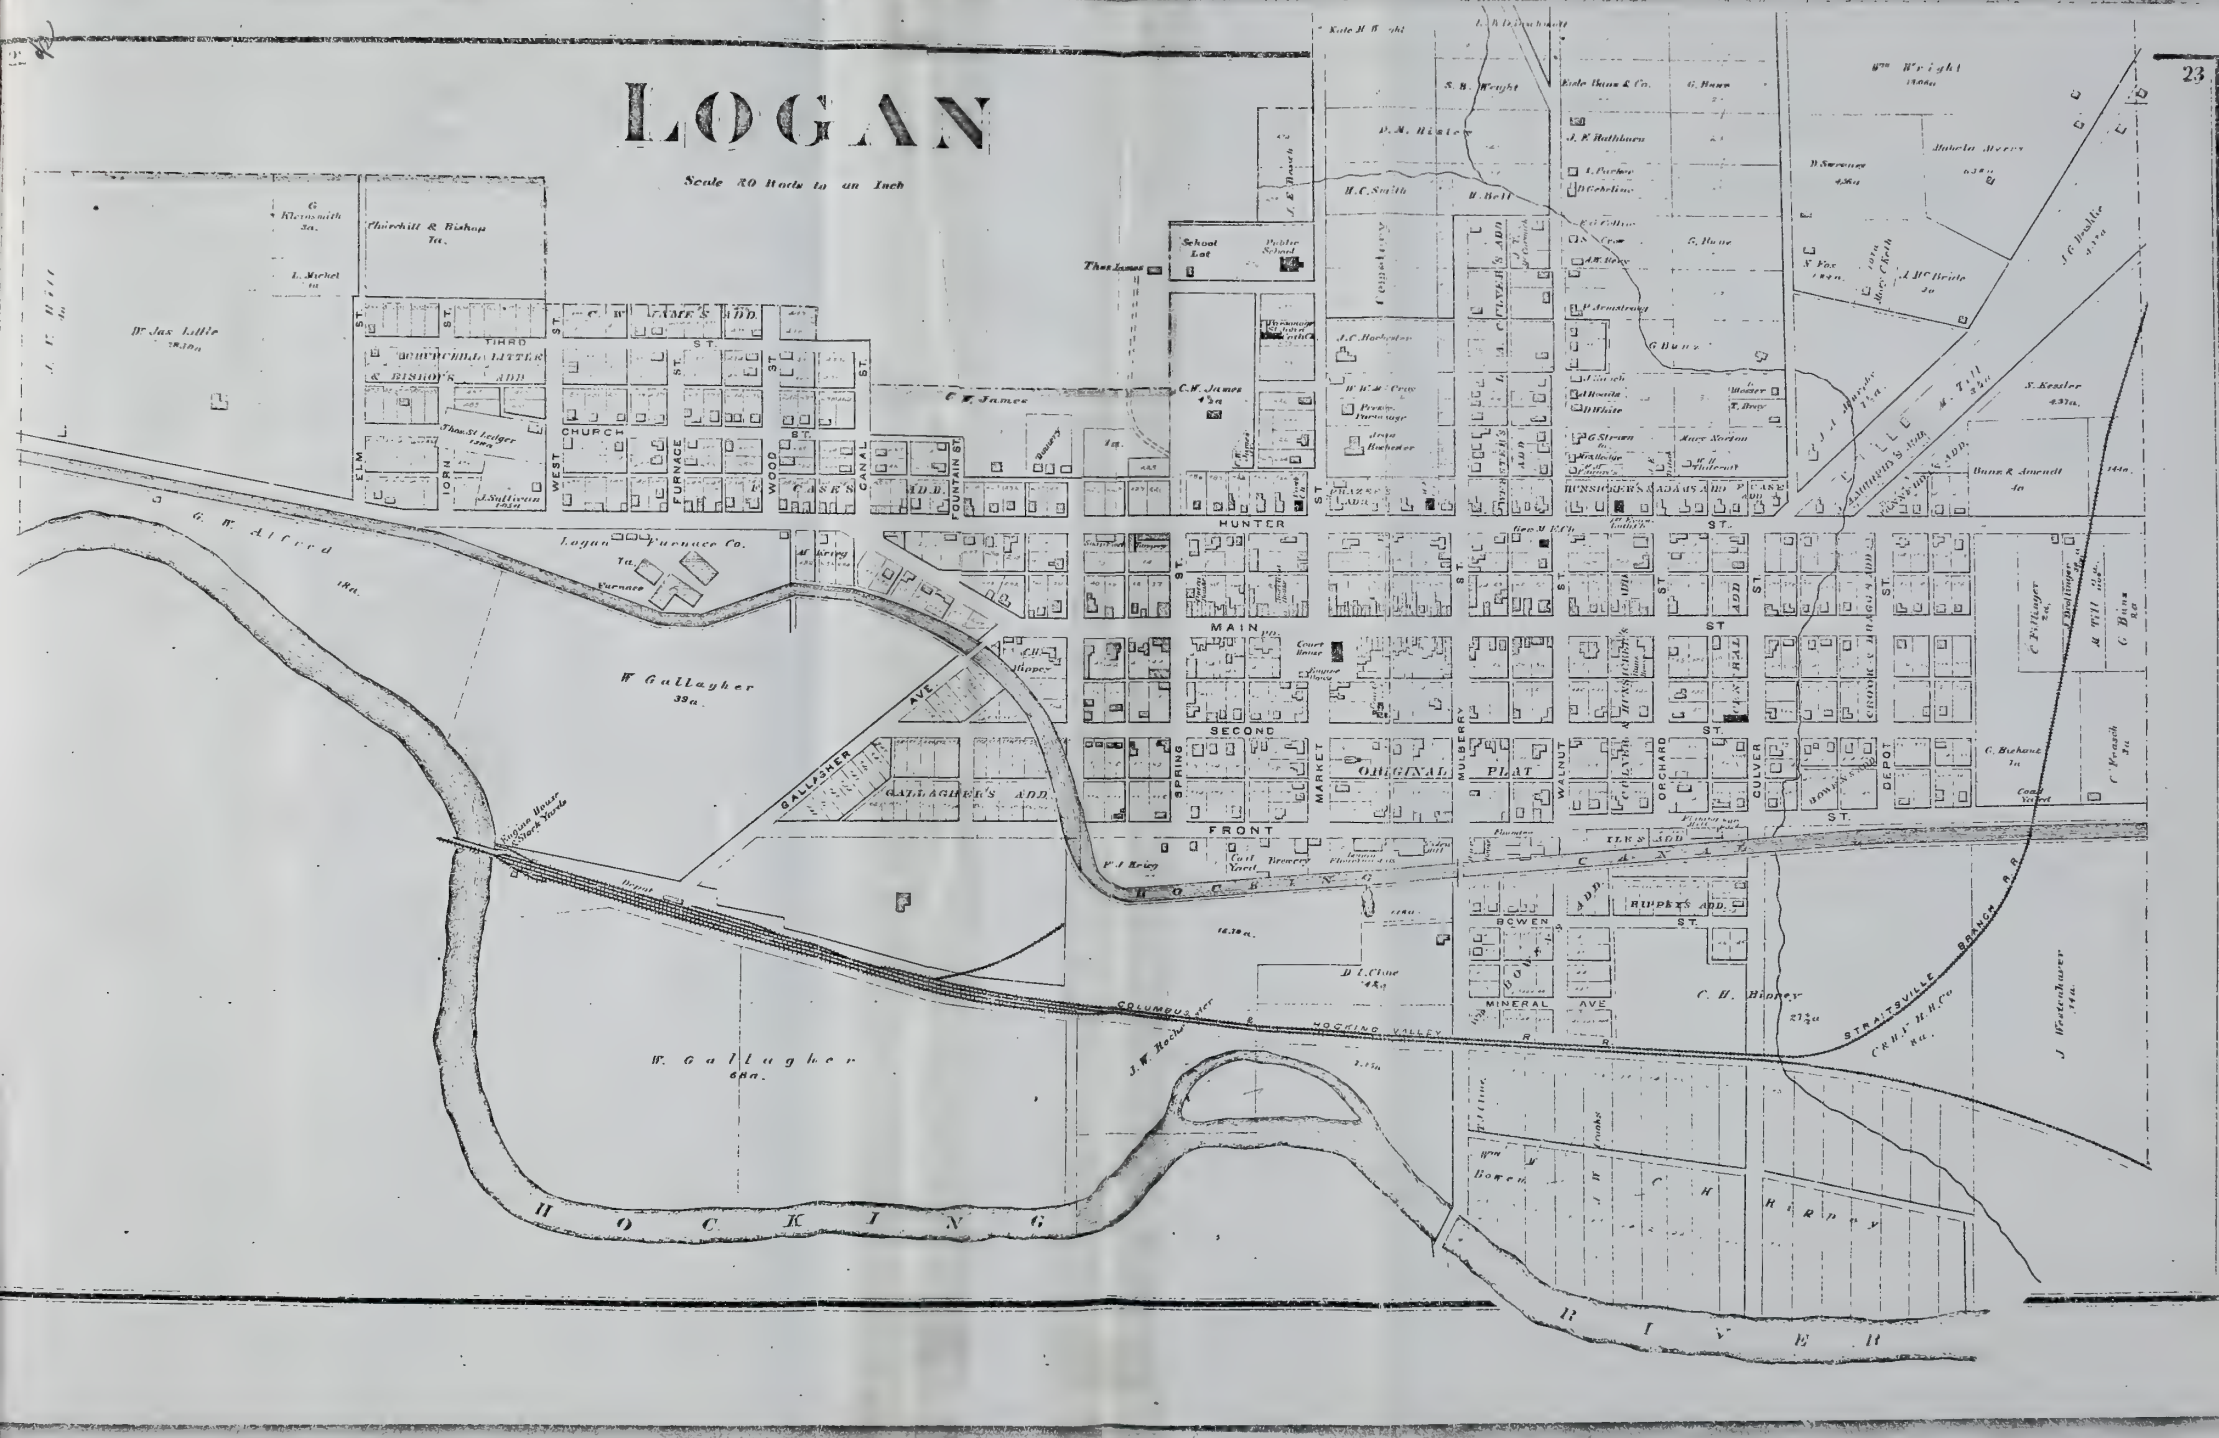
LOGAN

Scale 20 Rods to an Inch

23

G Kleinsmith 3a.
Churchill & Bishop 1a.
L. Michel 1a.
Dr Jas Little 28.30a
THIRD ST.
CHURCHILL LITTER & BISHOP'S ADD
C. W. JAMES'S ADD.
CHURCH ST.
ELM
IORN
WEST
FURNACE
WOOD
CANAL
FOUNTAIN ST
CASE'S ADD.
Thos St Ledger
J. Sullivan
C W James
Thos James
School Lot
Public School
C. W. James
J. C. Rochester
Cemetery
S. B. Wright
D. M. Risler
H. C. Smith
G. Bunn
J. F. Rathburn
G. Bunn
P. Armstrong
Kate R Wright
Gm Wright
D Sweeney
S Fox
J. Mc Bride
J. G. Drabler
S. Kessler
Bunn & Amendt 4a
HUNTER ST.
G. W. Alfred 18a.
Logan Furnace Co. 1a.
Furnace
M Kreig
MAIN ST
Court House
SPRING
MARKET
MULBERRY
WALNUT
ORCHARD
CULVER
DEPOT
SECOND ST.
ORIGINAL PLAT
W Gallagher 39a.
GALLAGHER AVE
GALLAGHER'S ADD.
FRONT ST.
Brewery
HOCKING CANAL
ILES ADD
BOWEN ST.
RIPPEY'S ADD.
BOWEN'S ADD.
Depot
Engine House & Stock Yards
D. I. Cline 14a
C. H. Rippey 27a
MINERAL AVE
COLUMBUS & HOCKING VALLEY R. R.
STRAITSVILLE BRANCH R. R.
C. R. H. V. R. R. Co 8a.
J. Westenhaver 14a.
C. Fillinger
G. Bunn
C. Bishont 1a.
W. Gallagher 68a.
J. W. Rochester
Wm Bowen
J. H. C. H. Rippey
M. Till
HOCKING RIVER